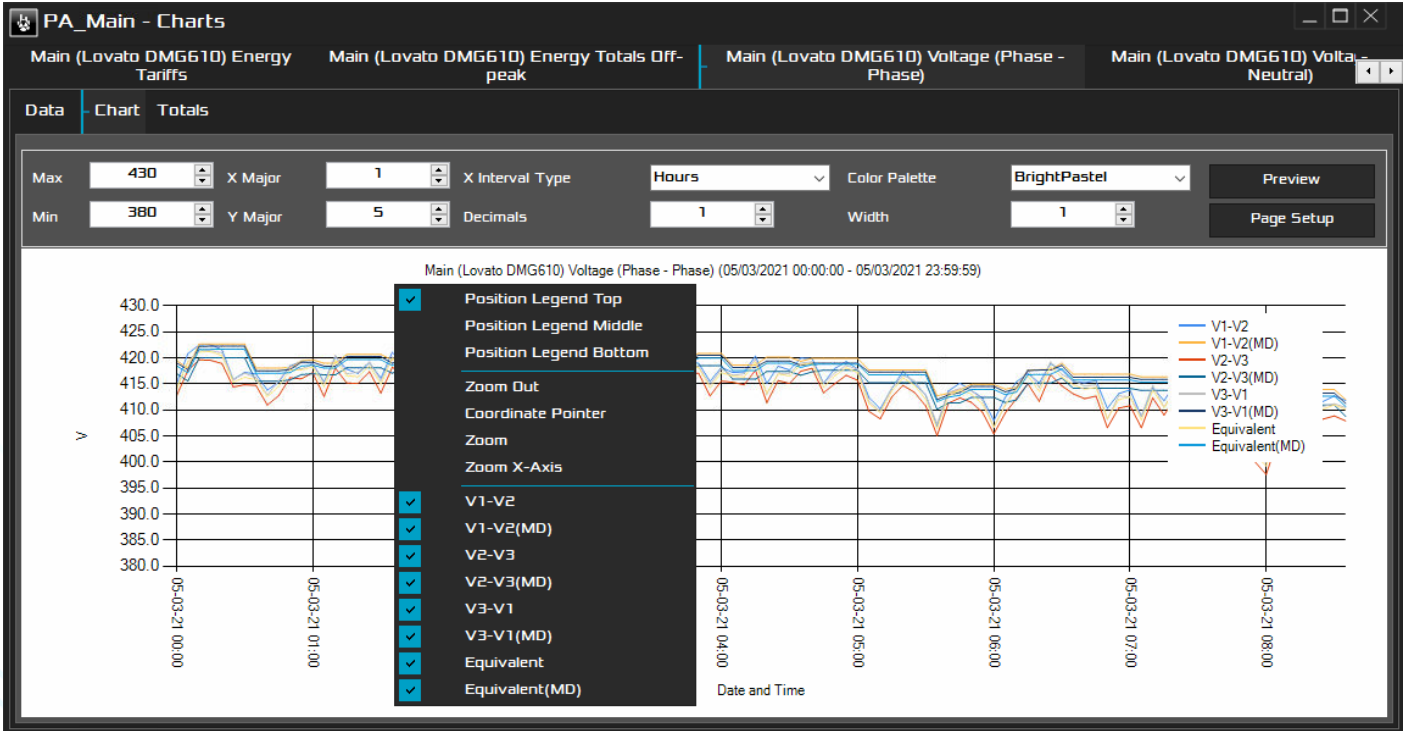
PA_Main - Charts

Main (Lovato DMG610) Energy Tariffs
Main (Lovato DMG610) Energy Totals Off-peak
Main (Lovato DMG610) Voltage (Phase - Phase)
Main (Lovato DMG610) Volta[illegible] - Neutral)

Data
Chart
Totals

Max 430
Min 380
X Major 1
Y Major 5
X Interval Type Hours
Decimals 1
Color Palette BrightPastel
Width 1
Preview
Page Setup

Main (Lovato DMG610) Voltage (Phase - Phase) (05/03/2021 00:00:00 - 05/03/2021 23:59:59)

430.0
425.0
420.0
415.0
410.0
405.0
400.0
395.0
390.0
385.0
380.0
V

05-03-21 00:00
05-03-21 01:00
05-03-21 04:00
05-03-21 05:00
05-03-21 06:00
05-03-21 07:00
05-03-21 08:00
Date and Time

V1-V2
V1-V2(MD)
V2-V3
V2-V3(MD)
V3-V1
V3-V1(MD)
Equivalent
Equivalent(MD)

Position Legend Top
Position Legend Middle
Position Legend Bottom
Zoom Out
Coordinate Pointer
Zoom
Zoom X-Axis
V1-V2
V1-V2(MD)
V2-V3
V2-V3(MD)
V3-V1
V3-V1(MD)
Equivalent
Equivalent(MD)